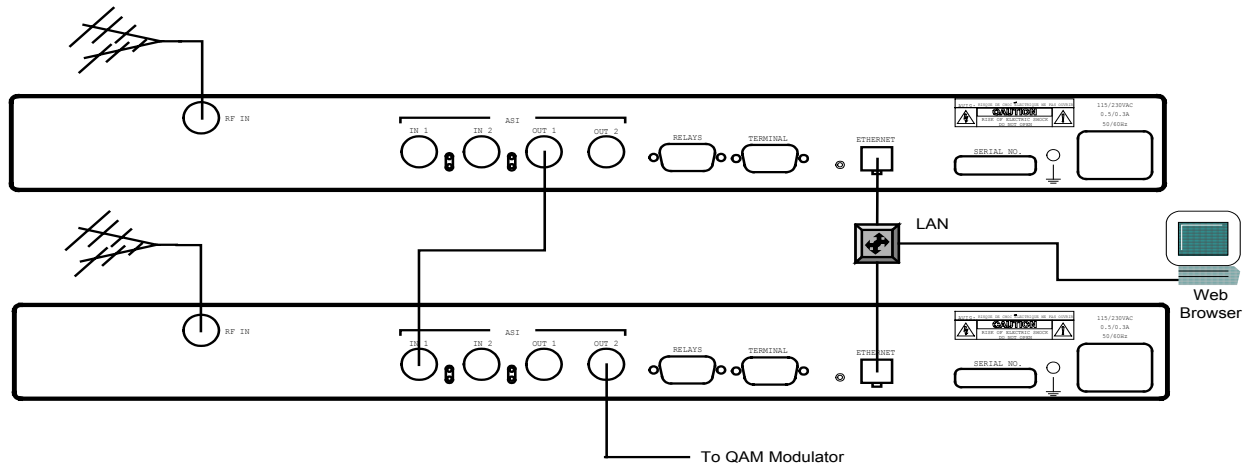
RF IN

ASI

IN 1

IN 2

OUT 1

OUT 2

RELAYS

TERMINAL

ETHERNET

AVIS: RISQUE DE CHOC ELECTRIQUE NE PAS OUVRIR

CAUTION

RISK OF ELECTRIC SHOCK DO NOT OPEN

SERIAL NO.

115/230VAC
0.5/0.3A
50/60Hz

LAN

Web Browser

RF IN

ASI

IN 1

IN 2

OUT 1

OUT 2

RELAYS

TERMINAL

ETHERNET

AVIS: RISQUE DE CHOC ELECTRIQUE NE PAS OUVRIR

CAUTION

RISK OF ELECTRIC SHOCK DO NOT OPEN

SERIAL NO.

115/230VAC
0.5/0.3A
50/60Hz

To QAM Modulator